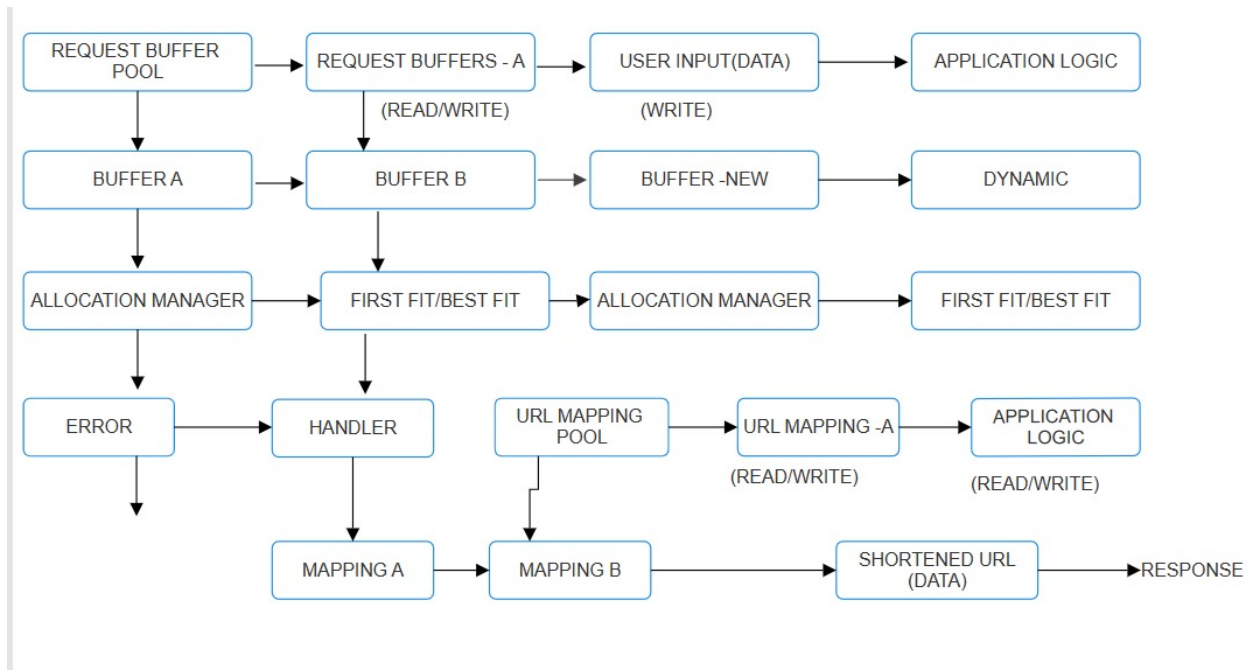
REQUEST BUFFER POOL

REQUEST BUFFERS - A

(READ/WRITE)

USER INPUT(DATA)

(WRITE)

APPLICATION LOGIC

BUFFER A

BUFFER B

BUFFER -NEW

DYNAMIC

ALLOCATION MANAGER

FIRST FIT/BEST FIT

ALLOCATION MANAGER

FIRST FIT/BEST FIT

ERROR

HANDLER

URL MAPPING POOL

URL MAPPING -A

(READ/WRITE)

APPLICATION LOGIC

(READ/WRITE)

MAPPING A

MAPPING B

SHORTENED URL (DATA)

RESPONSE